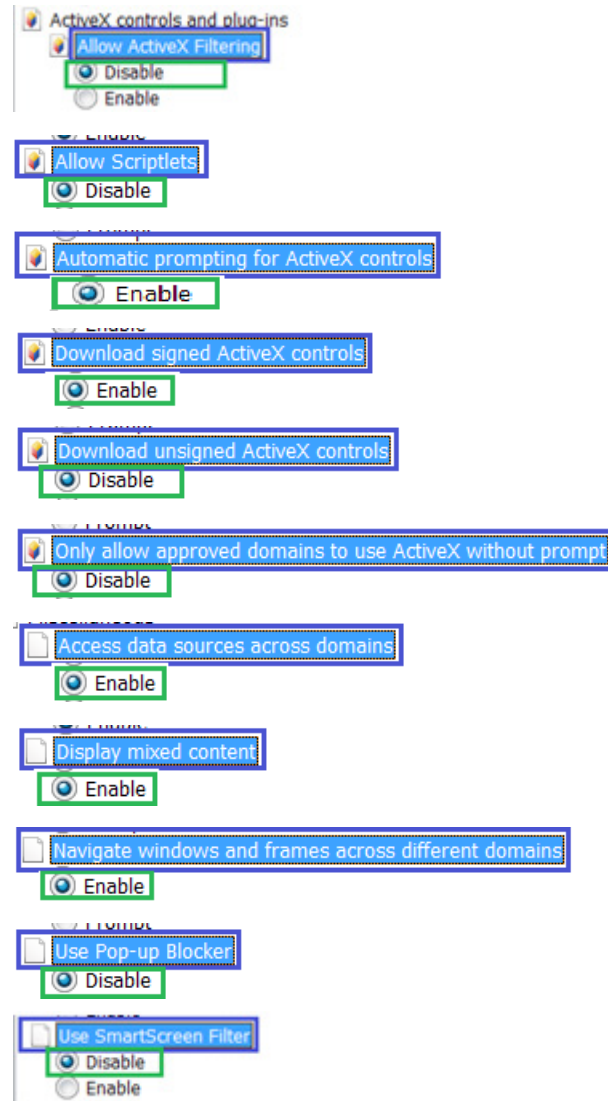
ActiveX controls and plug-ins
Allow ActiveX Filtering
Disable
Enable

Enable
Allow Scriptlets
Disable

Prompt
Automatic prompting for ActiveX controls
Enable

Enable
Download signed ActiveX controls
Enable

Prompt
Download unsigned ActiveX controls
Disable

Prompt
Only allow approved domains to use ActiveX without prompt
Disable

Miscellaneous
Access data sources across domains
Enable

Prompt
Display mixed content
Enable

Navigate windows and frames across different domains
Enable

Prompt
Use Pop-up Blocker
Disable

Enable
Use SmartScreen Filter
Disable
Enable